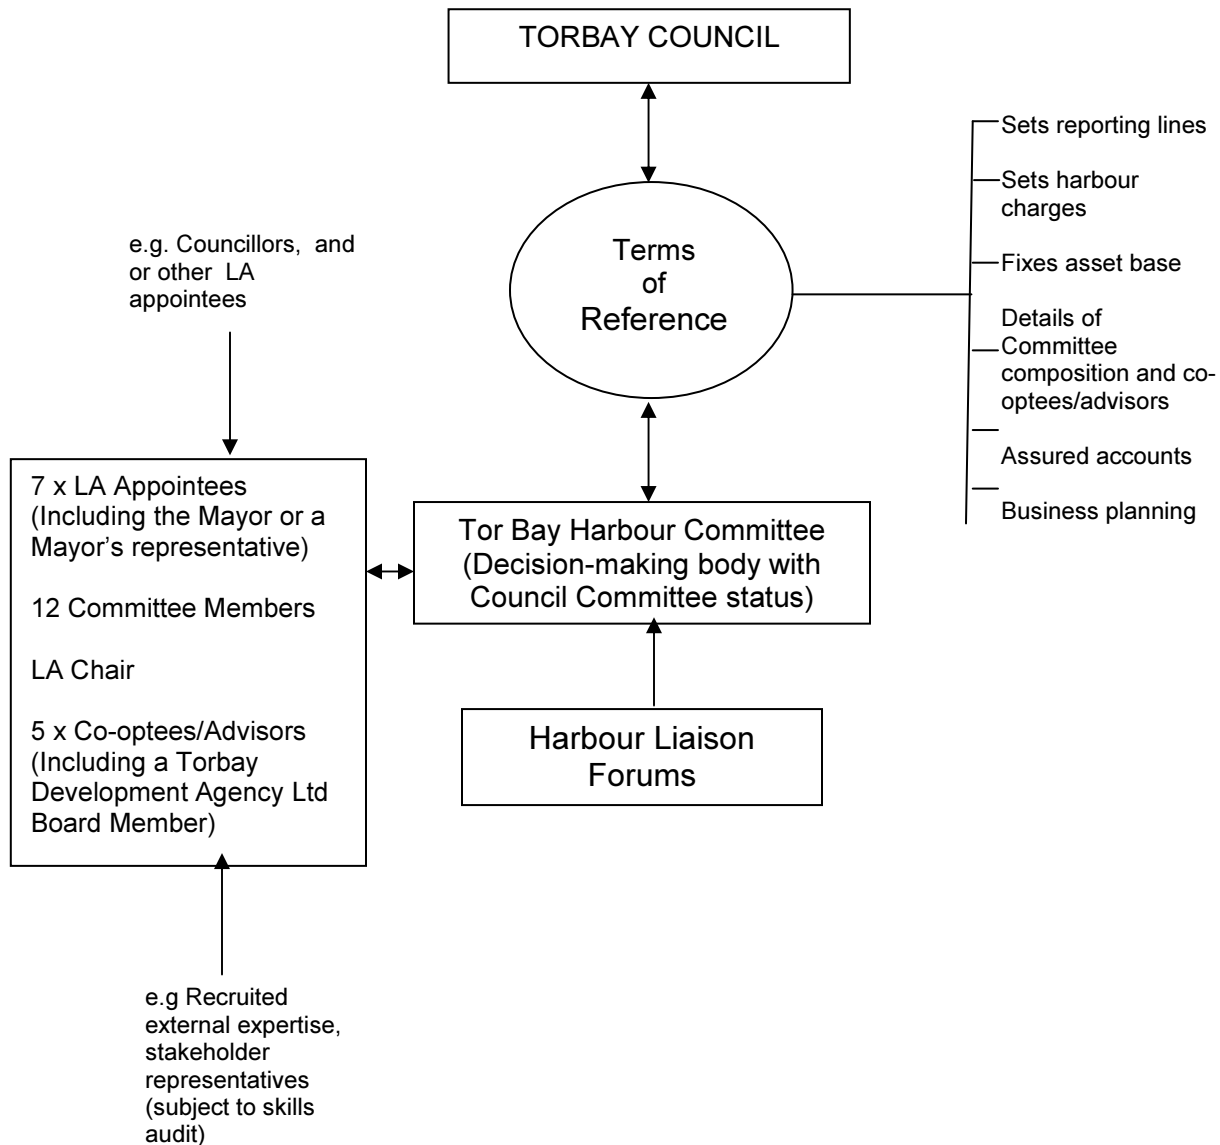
TORBAY COUNCIL

e.g. Councillors, and or other LA appointees

Terms of Reference

Sets reporting lines

Sets harbour charges

Fixes asset base

Details of Committee composition and co-optees/advisors

Assured accounts

Business planning

7 x LA Appointees (Including the Mayor or a Mayor's representative)

12 Committee Members

LA Chair

5 x Co-optees/Advisors (Including a Torbay Development Agency Ltd Board Member)

Tor Bay Harbour Committee (Decision-making body with Council Committee status)

Harbour Liaison Forums

e.g Recruited external expertise, stakeholder representatives (subject to skills audit)